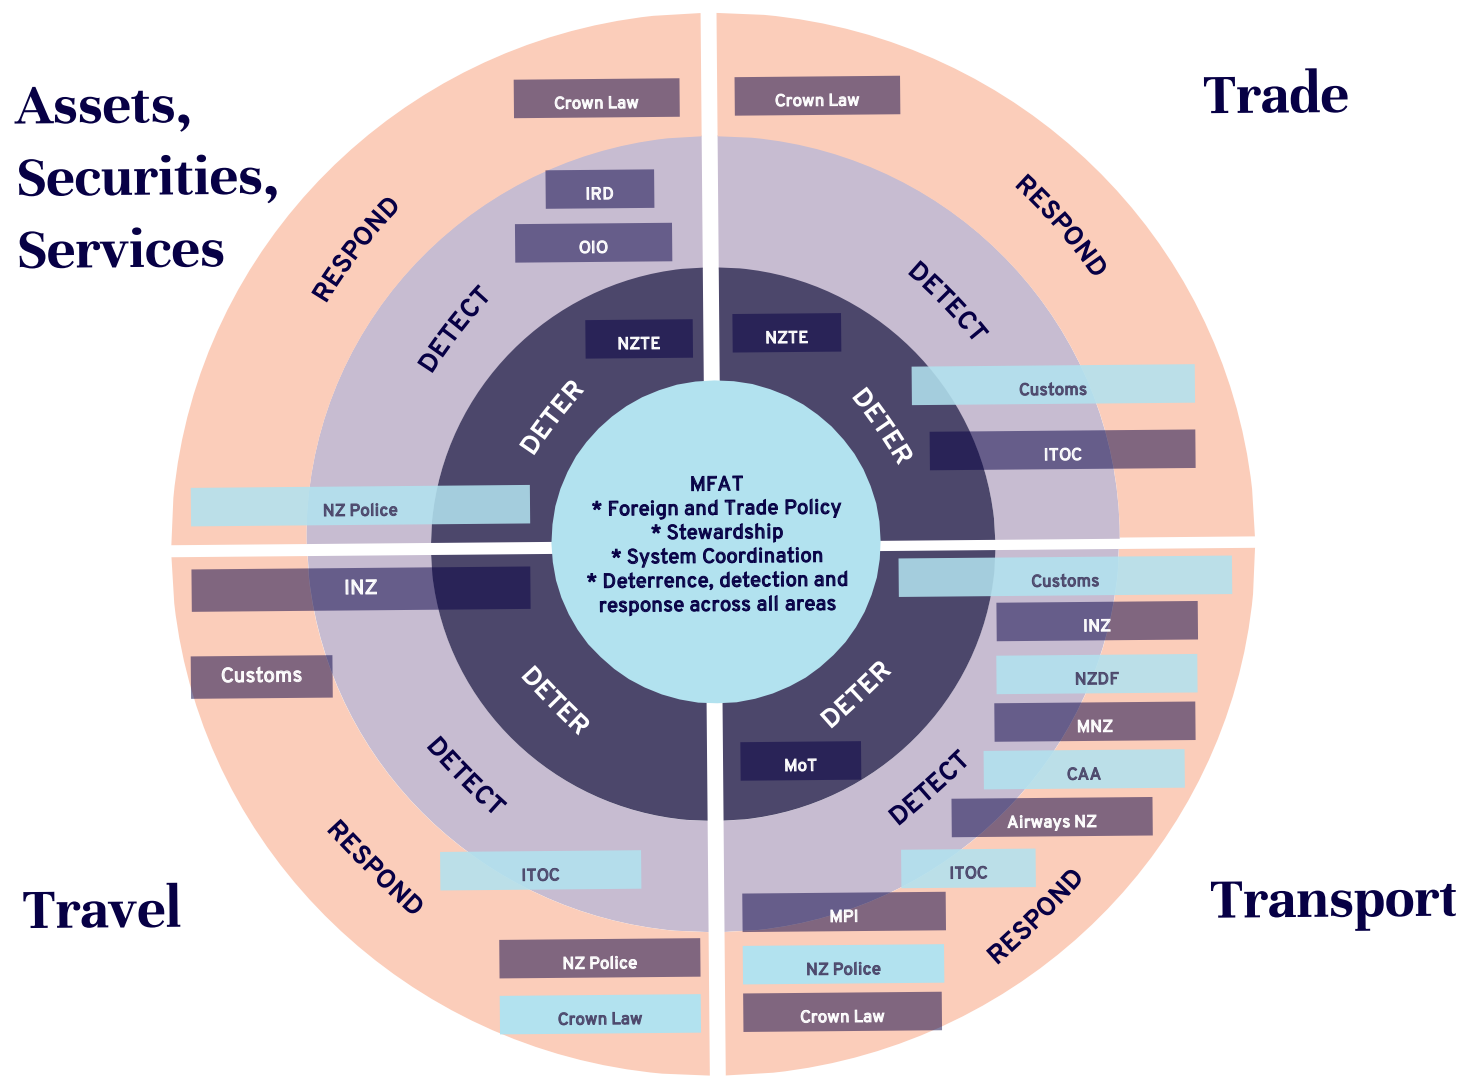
Assets, Securities, Services

Trade

Travel

Transport

Crown Law

IRD

OIO

NZTE

RESPOND

DETECT

DETER

NZ Police

Crown Law

RESPOND

DETECT

NZTE

DETER

Customs

ITOC

MFAT
* Foreign and Trade Policy
* Stewardship
* System Coordination
* Deterrence, detection and response across all areas

INZ

Customs

DETER

DETECT

RESPOND

ITOC

NZ Police

Crown Law

Customs

INZ

NZDF

MNZ

CAA

Airways NZ

ITOC

DETER

MoT

DETECT

RESPOND

MPI

NZ Police

Crown Law